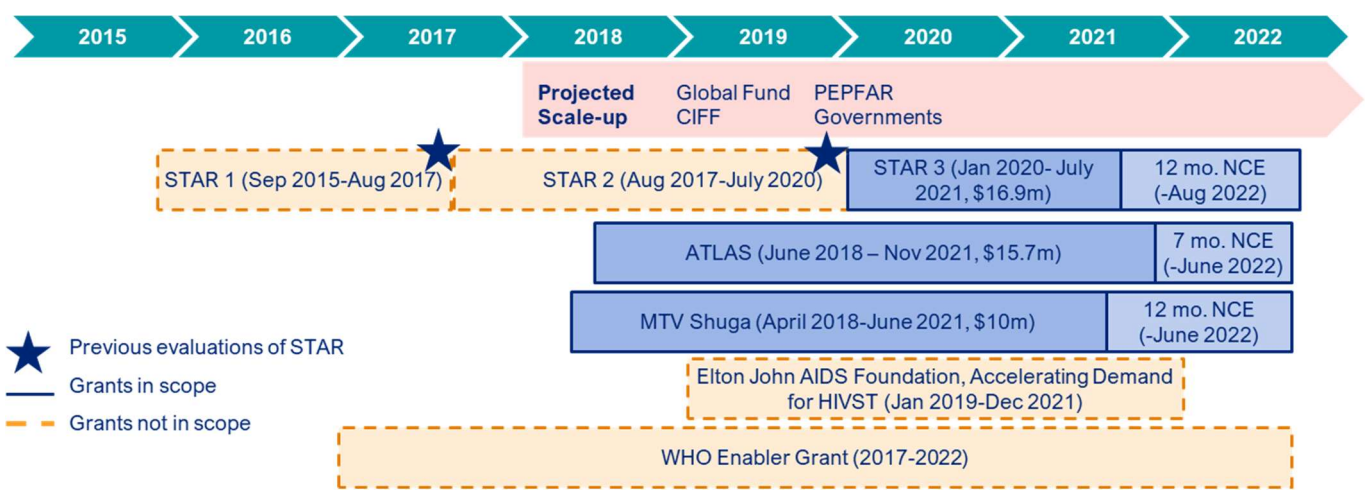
2015 2016 2017 2018 2019 2020 2021 2022

Projected Scale-up Global Fund CIFF PEPFAR Governments

STAR 1 (Sep 2015-Aug 2017)

STAR 2 (Aug 2017-July 2020)

STAR 3 (Jan 2020- July 2021, $16.9m)

12 mo. NCE (-Aug 2022)

ATLAS (June 2018 – Nov 2021, $15.7m)

7 mo. NCE (-June 2022)

MTV Shuga (April 2018-June 2021, $10m)

12 mo. NCE (-June 2022)

Previous evaluations of STAR

Grants in scope

Grants not in scope

Elton John AIDS Foundation, Accelerating Demand for HIVST (Jan 2019-Dec 2021)

WHO Enabler Grant (2017-2022)